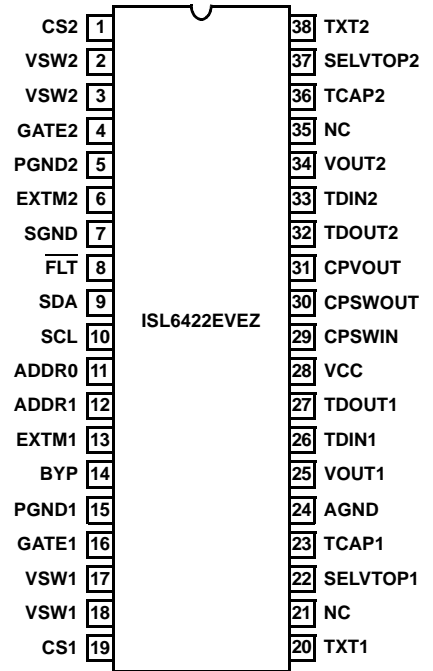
CS2 1
VSW2 2
VSW2 3
GATE2 4
PGND2 5
EXTM2 6
SGND 7
$\overline{FLT}$ 8
SDA 9
SCL 10
ADDR0 11
ADDR1 12
EXTM1 13
BYP 14
PGND1 15
GATE1 16
VSW1 17
VSW1 18
CS1 19

ISL6422EVEZ

38 TXT2
37 SELVTOP2
36 TCAP2
35 NC
34 VOUT2
33 TDIN2
32 TDOUT2
31 CPVOUT
30 CPSWOUT
29 CPSWIN
28 VCC
27 TDOUT1
26 TDIN1
25 VOUT1
24 AGND
23 TCAP1
22 SELVTOP1
21 NC
20 TXT1